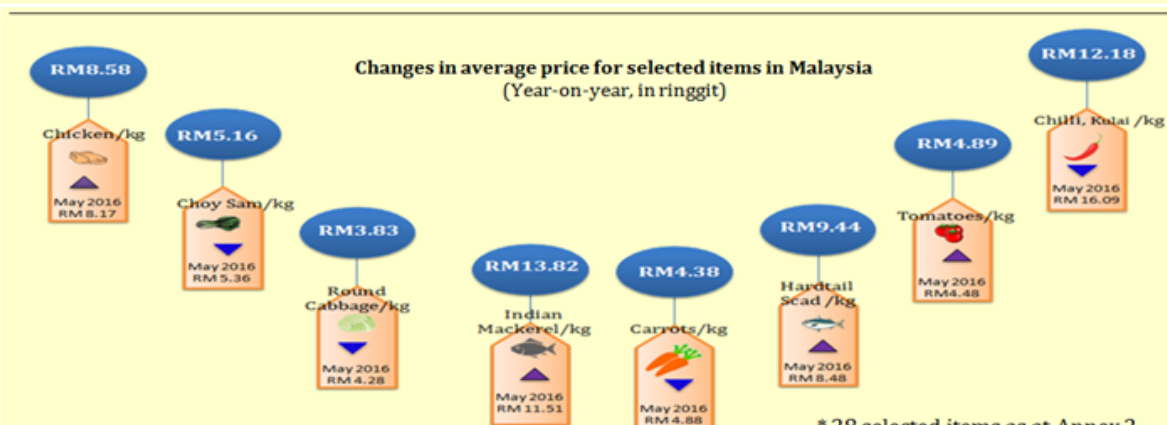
Changes in average price for selected items in Malaysia
(Year-on-year, in ringgit)

RM8.58
Chicken/kg
May 2016
RM 8.17

RM5.16
Choy Sam/kg
May 2016
RM 5.36

RM3.83
Round Cabbage/kg
May 2016
RM 4.28

RM13.82
Indian Mackerel/kg
May 2016
RM 11.51

RM4.38
Carrots/kg
May 2016
RM 4.88

RM9.44
Hardtail Scad /kg
May 2016
RM 8.48

RM4.89
Tomatoes/kg
May 2016
RM4.48

RM12.18
Chilli, Kulai /kg
May 2016
RM 16.09

* 28 selected items as at Annex 2